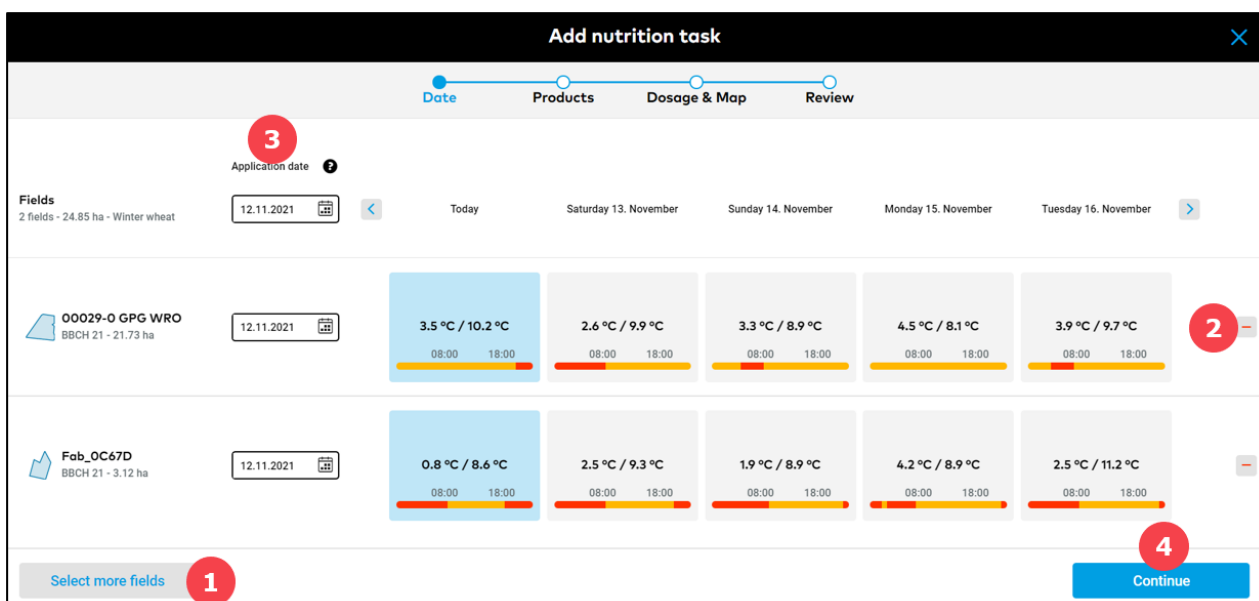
Add nutrition task

Date Products Dosage & Map Review

3

Application date

Fields
2 fields - 24.85 ha - Winter wheat

12.11.2021

Today | Saturday 13. November | Sunday 14. November | Monday 15. November | Tuesday 16. November

00029-0 GPG WRO
BBCH 21 - 21.73 ha

12.11.2021

3.5 °C / 10.2 °C
08:00 18:00

2.6 °C / 9.9 °C
08:00 18:00

3.3 °C / 8.9 °C
08:00 18:00

4.5 °C / 8.1 °C
08:00 18:00

3.9 °C / 9.7 °C
08:00 18:00

2

Fab_0C67D
BBCH 21 - 3.12 ha

12.11.2021

0.8 °C / 8.6 °C
08:00 18:00

2.5 °C / 9.3 °C
08:00 18:00

1.9 °C / 8.9 °C
08:00 18:00

4.2 °C / 8.9 °C
08:00 18:00

2.5 °C / 11.2 °C
08:00 18:00

Select more fields

1

4

Continue